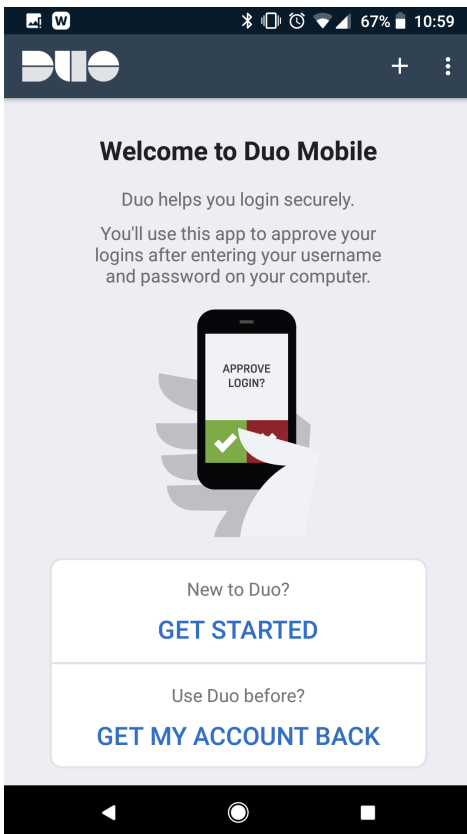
67% 10:59

DUO

+

Welcome to Duo Mobile

Duo helps you login securely.

You'll use this app to approve your logins after entering your username and password on your computer.

APPROVE LOGIN?

New to Duo?

GET STARTED

Use Duo before?

GET MY ACCOUNT BACK